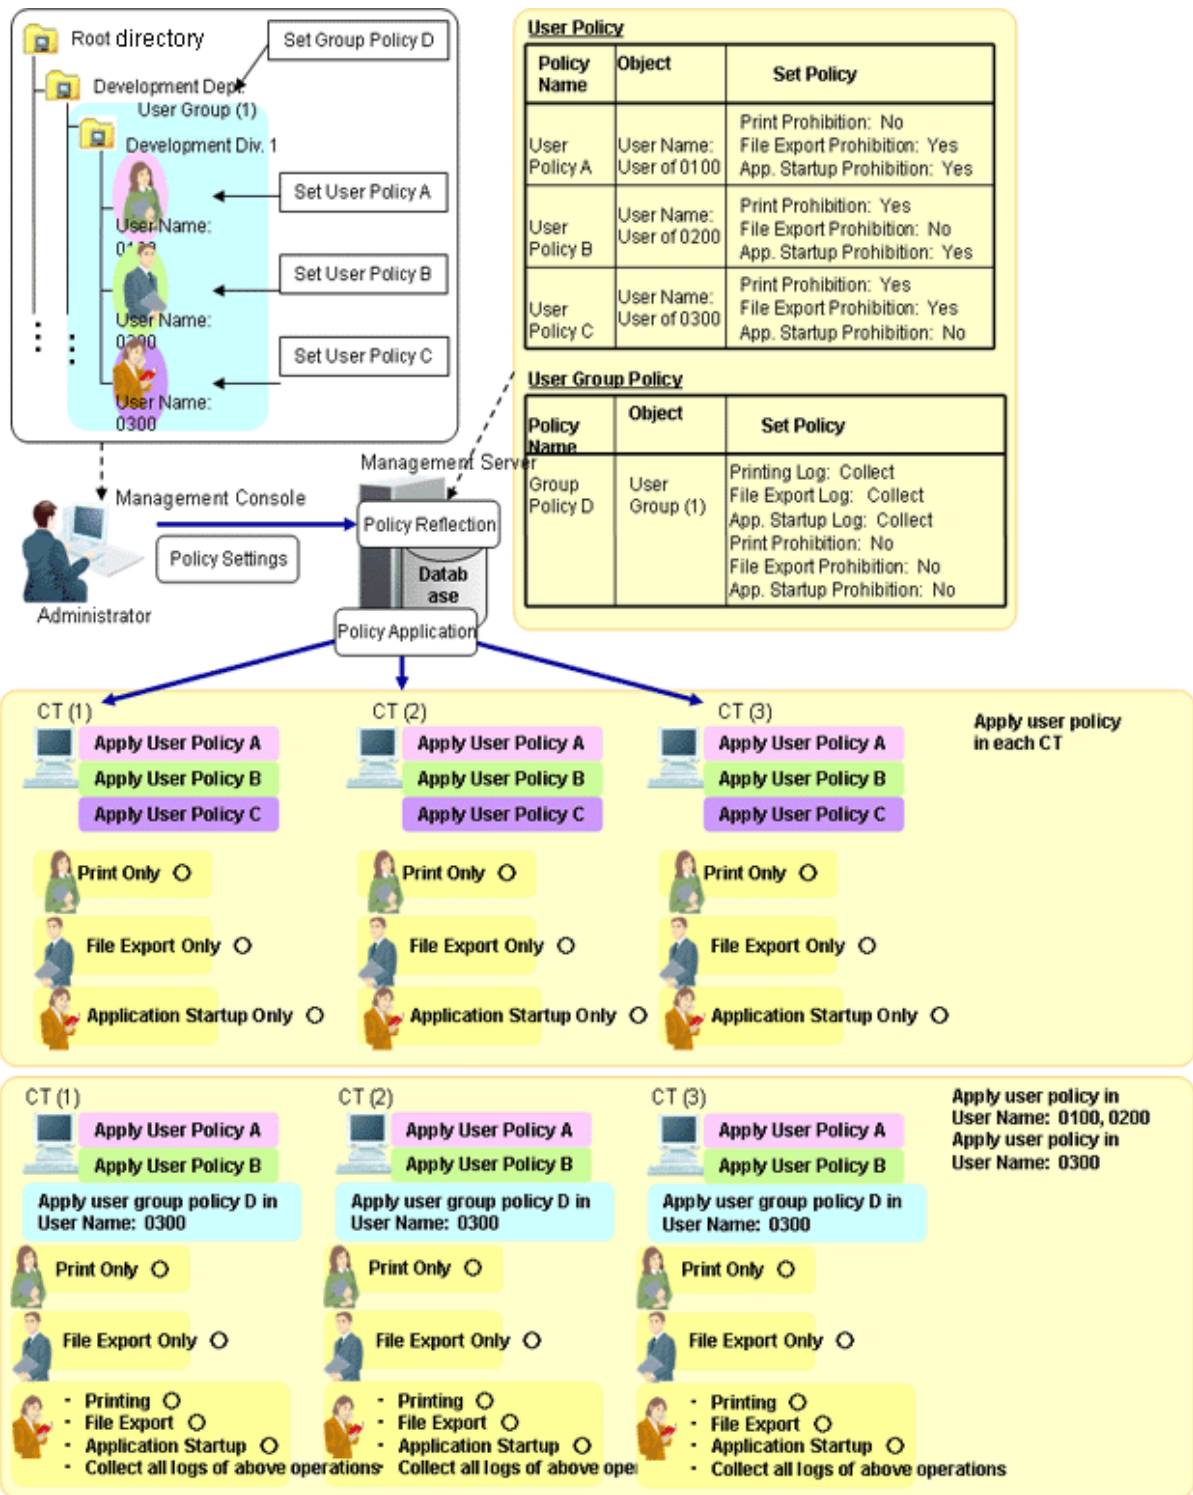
Root directory

Set Group Policy D

Development Dept.

User Group (1)

Development Div. 1

Set User Policy A

User Name: 0100

Set User Policy B

User Name: 0200

Set User Policy C

User Name: 0300

User Policy

| Policy Name | Object | Set Policy |
|---|---|---|
| User Policy A | User Name: User of 0100 | Print Prohibition: No<br>File Export Prohibition: Yes<br>App. Startup Prohibition: Yes |
| User Policy B | User Name: User of 0200 | Print Prohibition: Yes<br>File Export Prohibition: No<br>App. Startup Prohibition: Yes |
| User Policy C | User Name: User of 0300 | Print Prohibition: Yes<br>File Export Prohibition: Yes<br>App. Startup Prohibition: No |

User Group Policy

| Policy Name | Object | Set Policy |
|---|---|---|
| Group Policy D | User Group (1) | Printing Log: Collect<br>File Export Log: Collect<br>App. Startup Log: Collect<br>Print Prohibition: No<br>File Export Prohibition: No<br>App. Startup Prohibition: No |

Management Server

Management Console

Policy Reflection

Policy Settings

Database

Administrator

Policy Application

CT (1)
Apply User Policy A
Apply User Policy B
Apply User Policy C
Print Only O
File Export Only O
Application Startup Only O

CT (2)
Apply User Policy A
Apply User Policy B
Apply User Policy C
Print Only O
File Export Only O
Application Startup Only O

CT (3)
Apply User Policy A
Apply User Policy B
Apply User Policy C
Print Only O
File Export Only O
Application Startup Only O

Apply user policy in each CT

CT (1)
Apply User Policy A
Apply User Policy B
Apply user group policy D in User Name: 0300
Print Only O
File Export Only O
・ Printing O
・ File Export O
・ Application Startup O
・ Collect all logs of above operations

CT (2)
Apply User Policy A
Apply User Policy B
Apply user group policy D in User Name: 0300
Print Only O
File Export Only O
・ Printing O
・ File Export O
・ Application Startup O
Collect all logs of above ope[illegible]

CT (3)
Apply User Policy A
Apply User Policy B
Apply user group policy D in User Name: 0300
Print Only O
File Export Only O
・ Printing O
・ File Export O
・ Application Startup O
・ Collect all logs of above operations

Apply user policy in User Name: 0100, 0200
Apply user policy in User Name: 0300